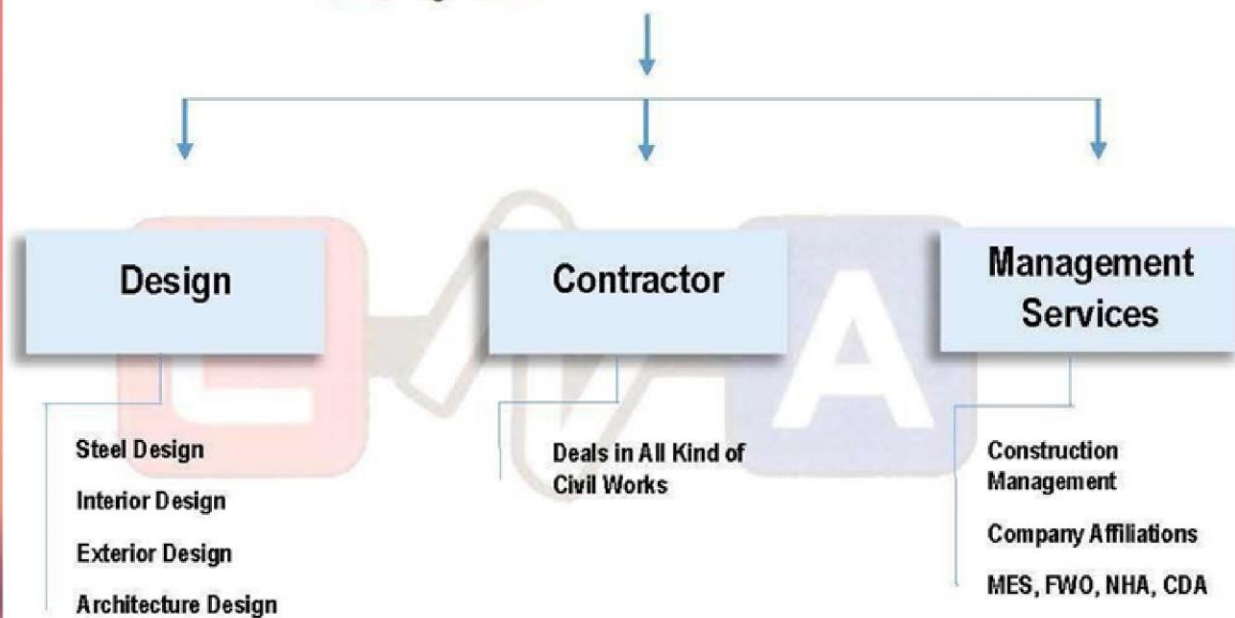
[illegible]

Design

Steel Design

Interior Design

Exterior Design

Architecture Design

Contractor

Deals in All Kind of Civil Works

Management Services

Construction Management

Company Affiliations

MES, FWO, NHA, CDA